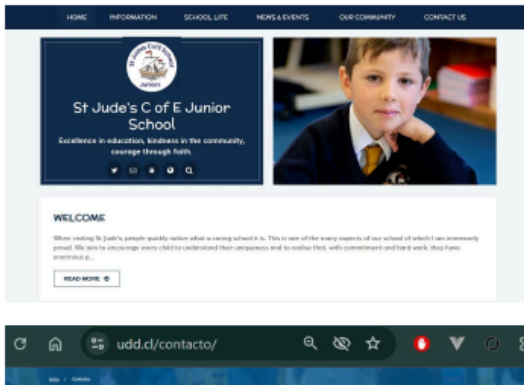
HOME INFORMATION SCHOOL LIFE NEWS & EVENTS OUR COMMUNITY CONTACT US

St Jude's C of E Junior School

Excellence in education, kindness in the community, courage through faith.

WELCOME

When visiting St Jude's, people quickly notice what a caring school it is. This is one of the many aspects of our school of which I am immensely proud. We aim to encourage every child to understand their uniqueness and to realise that, with commitment and hard work, they have enormous p...

READ MORE

udd.cl/contacto/

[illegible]